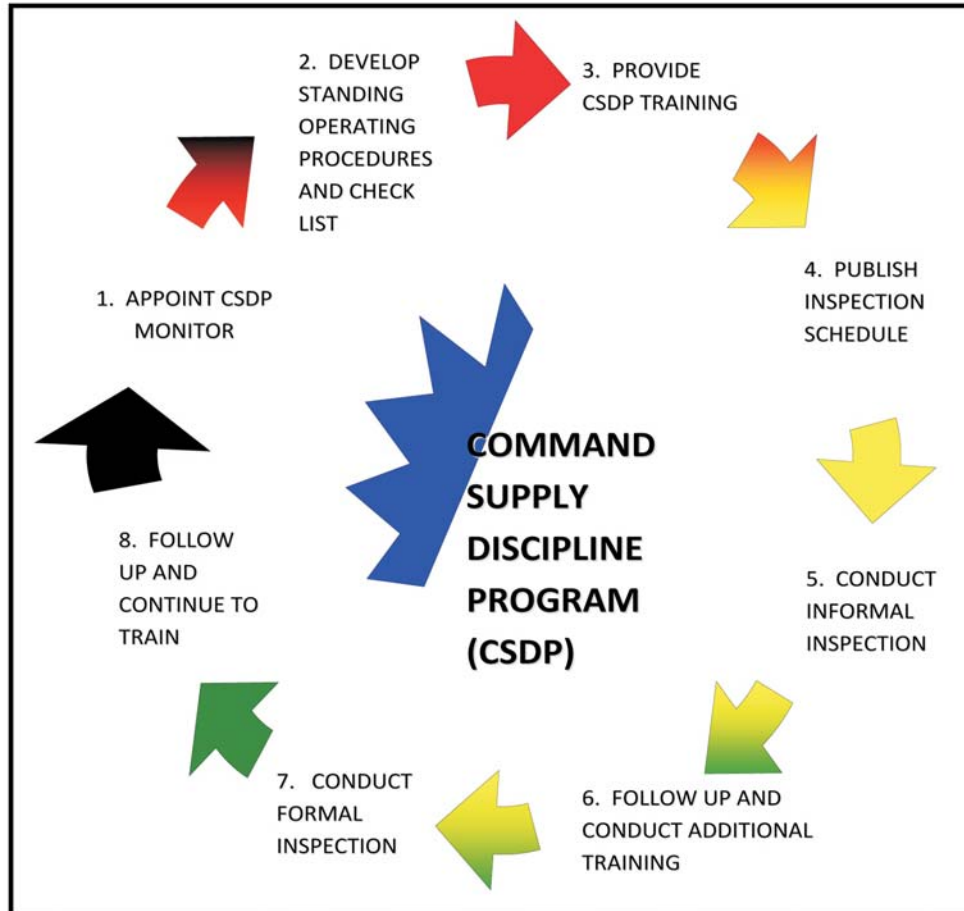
1. APPOINT CSDP MONITOR

2. DEVELOP STANDING OPERATING PROCEDURES AND CHECK LIST

3. PROVIDE CSDP TRAINING

4. PUBLISH INSPECTION SCHEDULE

5. CONDUCT INFORMAL INSPECTION

6. FOLLOW UP AND CONDUCT ADDITIONAL TRAINING

7. CONDUCT FORMAL INSPECTION

8. FOLLOW UP AND CONTINUE TO TRAIN

COMMAND SUPPLY DISCIPLINE PROGRAM (CSDP)